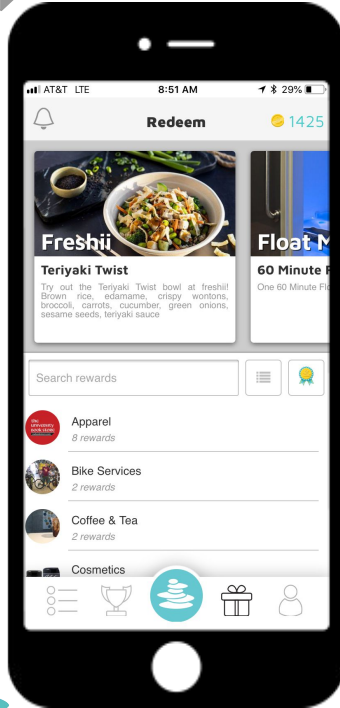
AT&T LTE 8:51 AM 29%

Redeem 1425

Freshii

Teriyaki Twist

Try out the Teriyaki Twist bowl at freshii! Brown rice, edamame, crispy wontons, broccoli, carrots, cucumber, green onions, sesame seeds, teriyaki sauce

Float M

60 Minute F

One 60 Minute Flo

Search rewards

the university book store

Apparel
8 rewards

Bike Services
2 rewards

Coffee & Tea
2 rewards

Cosmetics